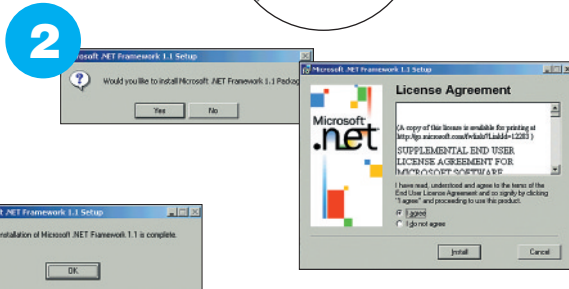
2

Microsoft .NET Framework 1.1 Setup

Would you like to install Microsoft .NET Framework 1.1 Packag

Yes No

Microsoft .NET Framework 1.1 Setup

Microsoft .net

License Agreement

(A copy of this license is available for printing at http://go.microsoft.com/fwlink/?LinkId=12283 )

SUPPLEMENTAL END USER LICENSE AGREEMENT FOR MICROSOFT SOFTWARE

I have read, understood and agree to the terms of the End User License Agreement and so signify by clicking "I agree" and proceeding to use this product.

I agree

I do not agree

Install Cancel

t .NET Framework 1.1 Setup

nstallation of Microsoft .NET Framework 1.1 is complete.

OK